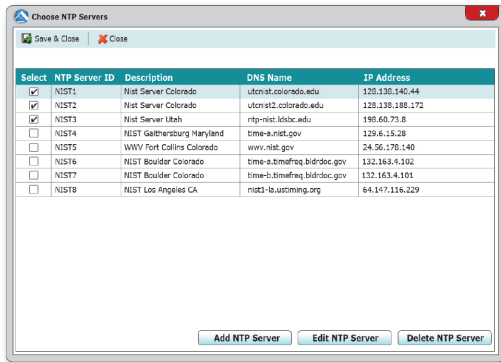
Choose NTP Servers

Save & Close | Close

| Select | NTP Server ID | Description | DNS Name | IP Address |
|---|---|---|---|---|
| ✔ | NIST1 | Nist Server Colorado | utcnist.colorado.edu | 128.138.140.44 |
| ✔ | NIST2 | Nist Server Colorado | utcnist2.colorado.edu | 128.138.188.172 |
| ✔ | NIST3 | Nist Server Utah | ntp-nist.ldsbc.edu | 198.60.73.8 |
|  | NIST4 | NIST Gaithersburg Maryland | time-a.nist.gov | 129.6.15.28 |
|  | NIST5 | WWV Fort Collins Colorado | www.nist.gov | 24.56.178.140 |
|  | NIST6 | NIST Boulder Colorado | time-a.timefreq.bldrdoc.gov | 132.163.4.102 |
|  | NIST7 | NIST Boulder Colorado | time-b.timefreq.bldrdoc.gov | 132.163.4.101 |
|  | NIST8 | NIST Los Angeles CA | nist1-la.ustiming.org | 64.147.116.229 |

Add NTP Server | Edit NTP Server | Delete NTP Server